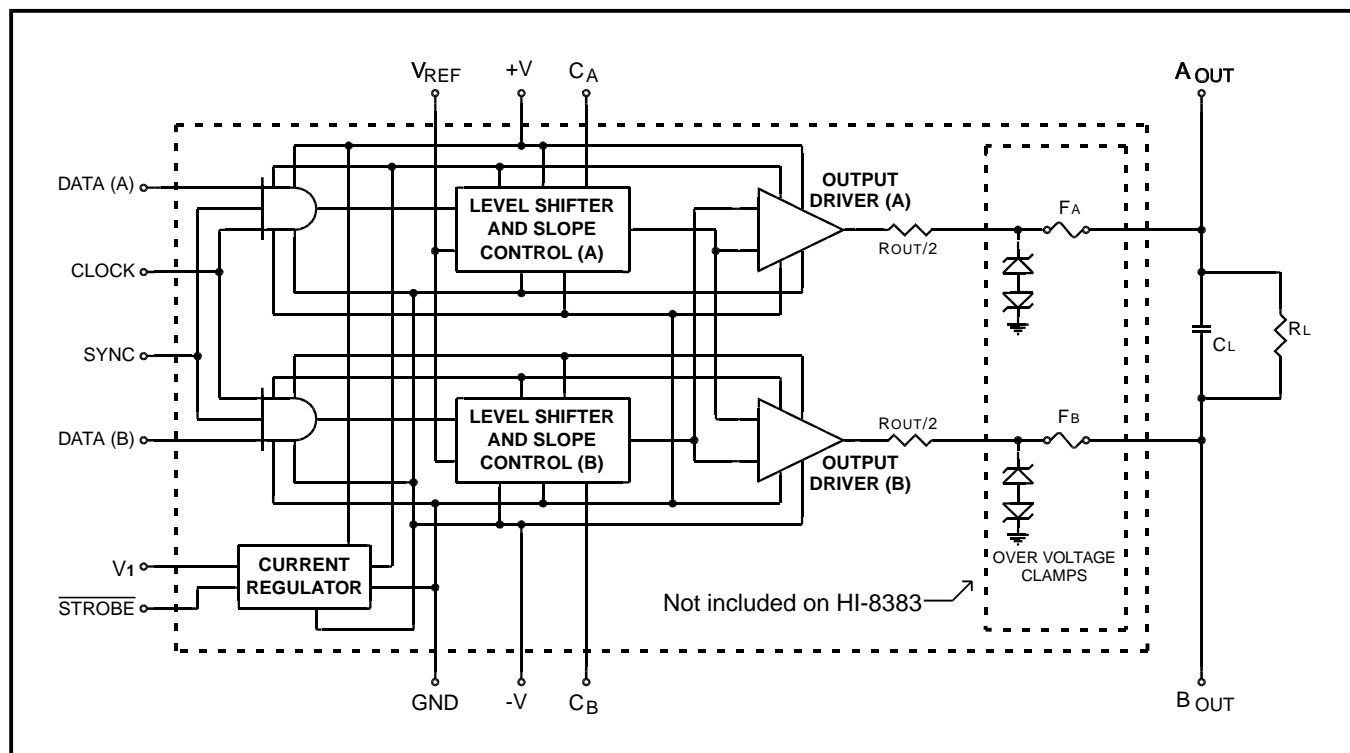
$V_{REF}$ +V $C_A$

$A_{OUT}$

DATA (A)

CLOCK

SYNC

DATA (B)

LEVEL SHIFTER AND SLOPE CONTROL (A)

LEVEL SHIFTER AND SLOPE CONTROL (B)

OUTPUT DRIVER (A)

OUTPUT DRIVER (B)

$R_{OUT}/2$

$R_{OUT}/2$

$F_A$

$F_B$

$C_L$

$R_L$

$V_1$

$\overline{STROBE}$

CURRENT REGULATOR

Not included on HI-8383

OVER VOLTAGE CLAMPS

GND -V $C_B$

$B_{OUT}$